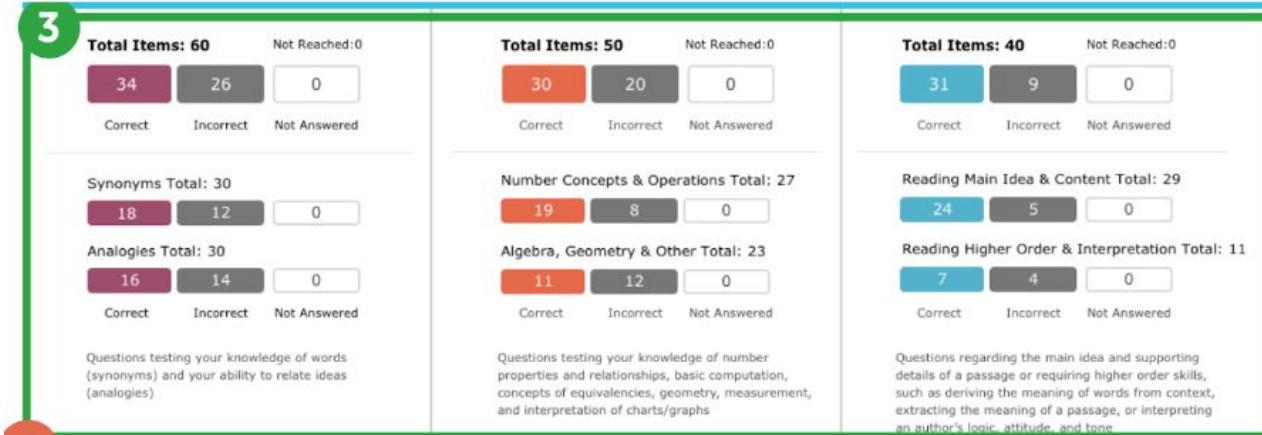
3

Total Items: 60 Not Reached:0

| 34 | 26 | 0 |
|---|---|---|
| Correct | Incorrect | Not Answered |

Synonyms Total: 30

| 18 | 12 | 0 |
|---|---|---|

Analogies Total: 30

| 16 | 14 | 0 |
|---|---|---|
| Correct | Incorrect | Not Answered |

Questions testing your knowledge of words (synonyms) and your ability to relate ideas (analogies)

Total Items: 50 Not Reached:0

| 30 | 20 | 0 |
|---|---|---|
| Correct | Incorrect | Not Answered |

Number Concepts & Operations Total: 27

| 19 | 8 | 0 |
|---|---|---|

Algebra, Geometry & Other Total: 23

| 11 | 12 | 0 |
|---|---|---|
| Correct | Incorrect | Not Answered |

Questions testing your knowledge of number properties and relationships, basic computation, concepts of equivalencies, geometry, measurement, and interpretation of charts/graphs

Total Items: 40 Not Reached:0

| 31 | 9 | 0 |
|---|---|---|
| Correct | Incorrect | Not Answered |

Reading Main Idea & Content Total: 29

| 24 | 5 | 0 |
|---|---|---|

Reading Higher Order & Interpretation Total: 11

| 7 | 4 | 0 |
|---|---|---|
| Correct | Incorrect | Not Answered |

Questions regarding the main idea and supporting details of a passage or requiring higher order skills, such as deriving the meaning of words from context, extracting the meaning of a passage, or interpreting an author's logic, attitude, and tone